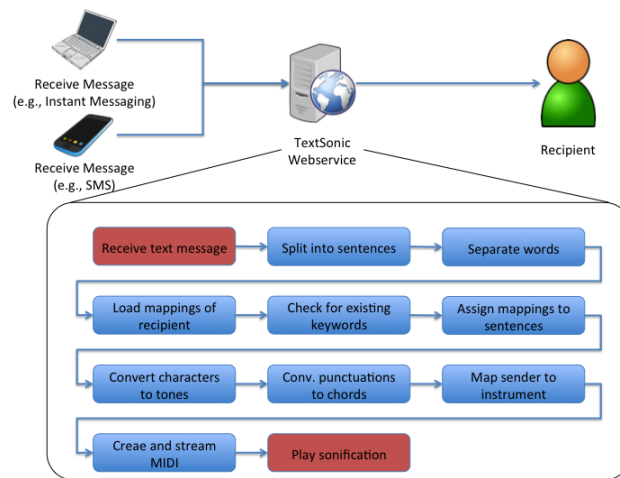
Receive Message
(e.g., Instant Messaging)

Receive Message
(e.g., SMS)

TextSonic
Webservice

Recipient

Receive text message

Split into sentences

Separate words

Load mappings of recipient

Check for existing keywords

Assign mappings to sentences

Convert characters to tones

Conv. punctuations to chords

Map sender to instrument

Creae and stream MIDI

Play sonification